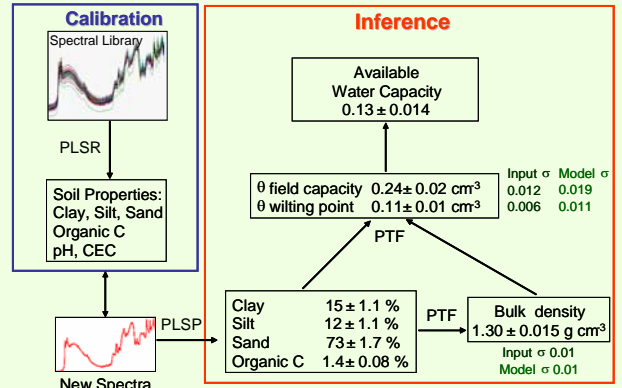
Calibration

Spectral Library

PLSR

Soil Properties:
Clay, Silt, Sand
Organic C
pH, CEC

New Spectra

PLSP

Inference

Available
Water Capacity
$0.13 \pm 0.014$

$\theta$ field capacity $0.24 \pm 0.02$ cm$^3$
$\theta$ wilting point $0.11 \pm 0.01$ cm$^3$

| Input $\sigma$ | Model $\sigma$ |
|---|---|
| 0.012 | 0.019 |
| 0.006 | 0.011 |

PTF

| | |
|---|---|
| Clay | $15 \pm 1.1$ % |
| Silt | $12 \pm 1.1$ % |
| Sand | $73 \pm 1.7$ % |
| Organic C | $1.4 \pm 0.08$ % |

PTF

Bulk density
$1.30 \pm 0.015$ g cm$^3$

Input $\sigma$ 0.01
Model $\sigma$ 0.01